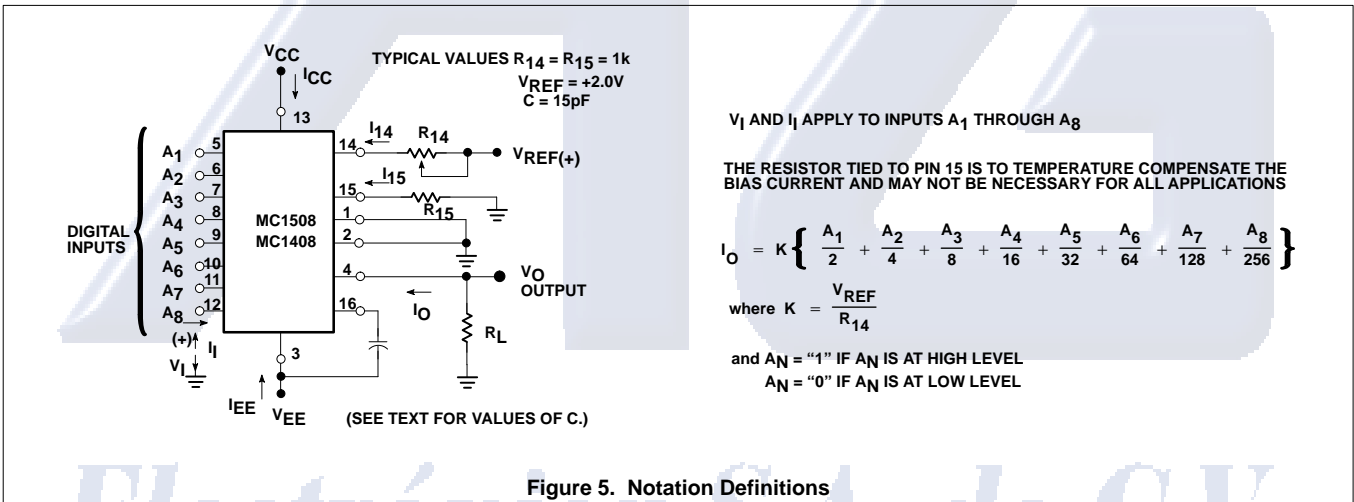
$V_{CC}$

$I_{CC}$

TYPICAL VALUES $R_{14} = R_{15} = 1k$
$V_{REF} = +2.0V$
$C = 15pF$

13

$I_{14}$

$R_{14}$

14

$V_{REF(+)}$

DIGITAL INPUTS

$A_1$ 5
$A_2$ 6
$A_3$ 7
$A_4$ 8
$A_5$ 9
$A_6$ 10
$A_7$ 11
$A_8$ 12

MC1508
MC1408

15

$I_{15}$

$R_{15}$

1

2

4

16

$V_O$
OUTPUT

$I_O$

$R_L$

(+)

$I_I$

$V_I$

3

$I_{EE}$

$V_{EE}$

(SEE TEXT FOR VALUES OF C.)

$V_I$ AND $I_I$ APPLY TO INPUTS $A_1$ THROUGH $A_8$

THE RESISTOR TIED TO PIN 15 IS TO TEMPERATURE COMPENSATE THE BIAS CURRENT AND MAY NOT BE NECESSARY FOR ALL APPLICATIONS

$I_O = K \left\{ \frac{A_1}{2} + \frac{A_2}{4} + \frac{A_3}{8} + \frac{A_4}{16} + \frac{A_5}{32} + \frac{A_6}{64} + \frac{A_7}{128} + \frac{A_8}{256} \right\}$

where $K = \frac{V_{REF}}{R_{14}}$

and $A_N$ = “1” IF $A_N$ IS AT HIGH LEVEL
$A_N$ = “0” IF $A_N$ IS AT LOW LEVEL

Figure 5. Notation Definitions